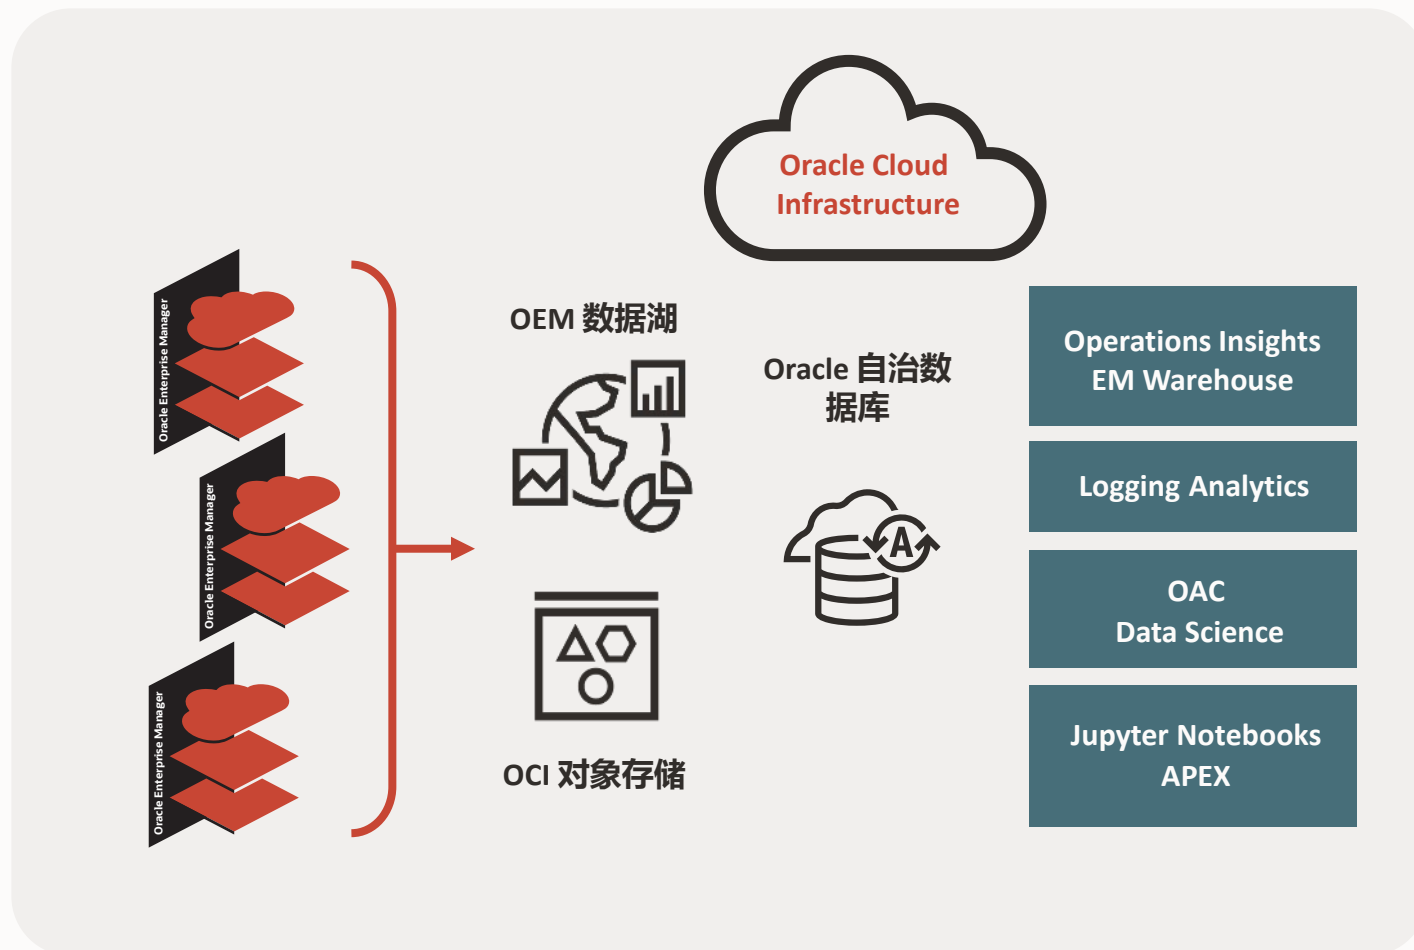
Oracle Cloud Infrastructure

Oracle Enterprise Manager

Oracle Enterprise Manager

Oracle Enterprise Manager

OEM 数据湖

Oracle 自治数据库

OCI 对象存储

Operations Insights
EM Warehouse

Logging Analytics

OAC
Data Science

Jupyter Notebooks
APEX